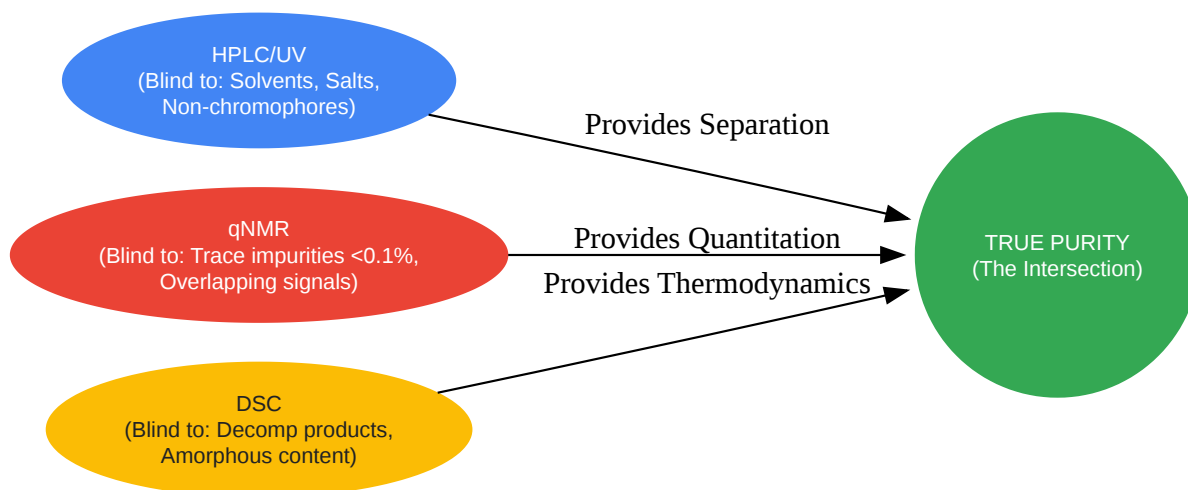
HPLC/UV
(Blind to: Solvents, Salts, Non-chromophores)

Provides Separation

qNMR
(Blind to: Trace impurities <0.1%, Overlapping signals)

Provides Quantitation

Provides Thermodynamics

TRUE PURITY
(The Intersection)

DSC
(Blind to: Decomp products, Amorphous content)